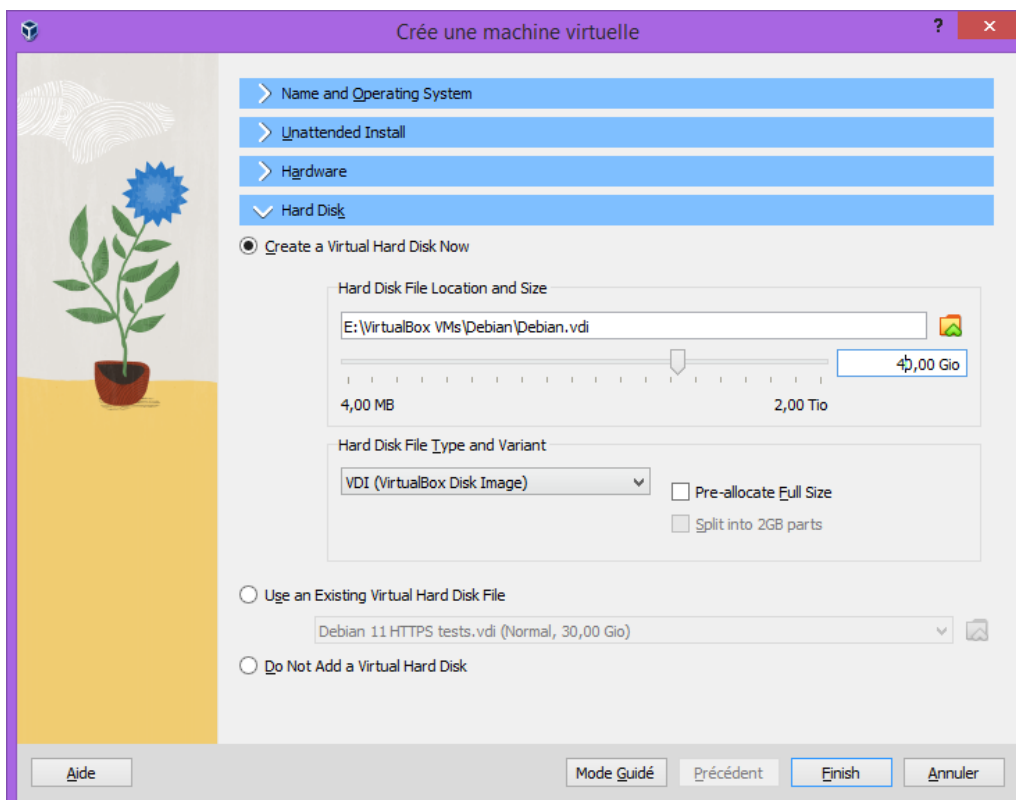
Crée une machine virtuelle

?

×

Name and Operating System

Unattended Install

Hardware

Hard Disk

Create a Virtual Hard Disk Now

Hard Disk File Location and Size

E:\VirtualBox VMs\Debian\Debian.vdi

40,00 Gio

4,00 MB

2,00 Tio

Hard Disk File Type and Variant

VDI (VirtualBox Disk Image)

Pre-allocate Full Size

Split into 2GB parts

Use an Existing Virtual Hard Disk File

Debian 11 HTTPS tests.vdi (Normal, 30,00 Gio)

Do Not Add a Virtual Hard Disk

Aide

Mode Guidé

Précédent

Finish

Annuler